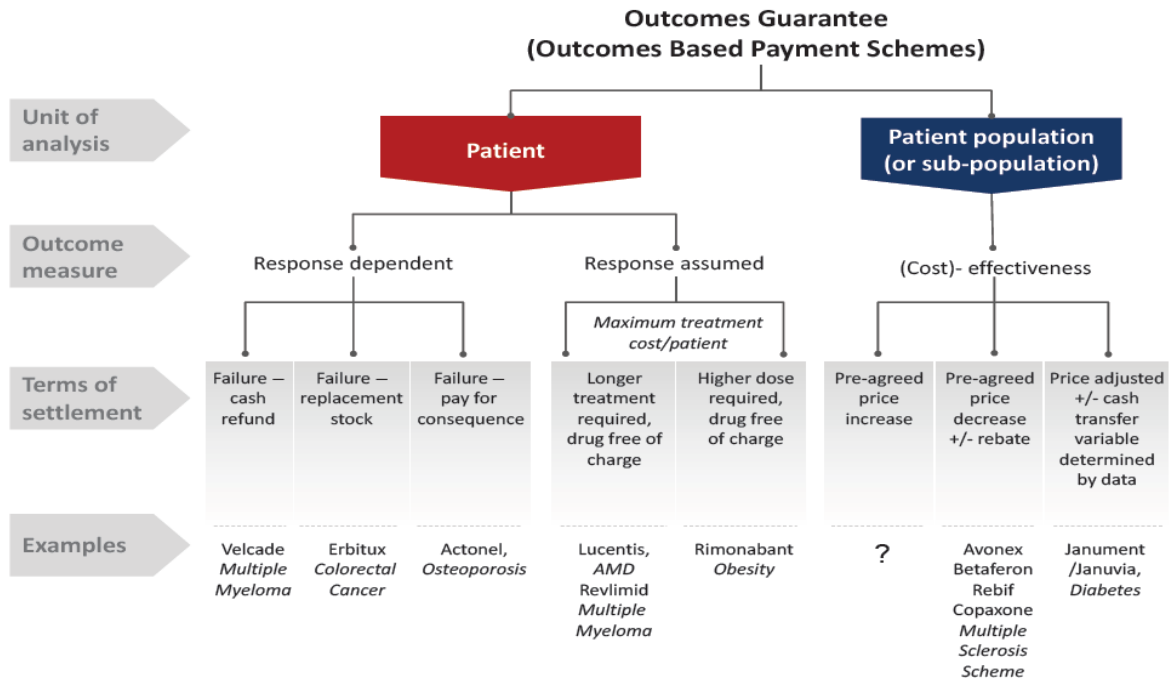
Outcomes Guarantee
(Outcomes Based Payment Schemes)

Unit of analysis

Patient

Patient population (or sub-population)

Outcome measure

Response dependent

Response assumed

(Cost)- effectiveness

Maximum treatment cost/patient

Terms of settlement

Failure – cash refund

Failure – replacement stock

Failure – pay for consequence

Longer treatment required, drug free of charge

Higher dose required, drug free of charge

Pre-agreed price increase

Pre-agreed price decrease +/- rebate

Price adjusted +/- cash transfer variable determined by data

Examples

Velcade *Multiple Myeloma*

Erbitux *Colorectal Cancer*

Actonel, *Osteoporosis*

Lucentis, *AMD* Revlimid *Multiple Myeloma*

Rimonabant *Obesity*

?

Avonex Betaferon Rebif Copaxone *Multiple Sclerosis Scheme*

Janument /Januvia, *Diabetes*